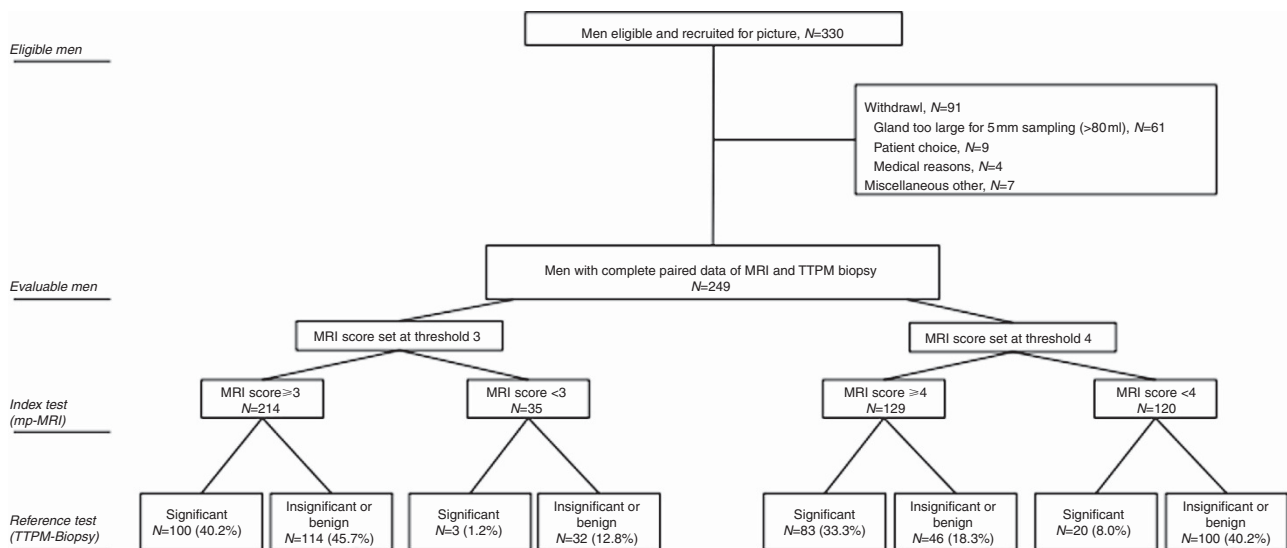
Eligible men

Men eligible and recruited for picture, $N$=330

Withdrawl, $N$=91
Gland too large for 5 mm sampling (>80 ml), $N$=61
Patient choice, $N$=9
Medical reasons, $N$=4
Miscellaneous other, $N$=7

Evaluable men

Men with complete paired data of MRI and TTPM biopsy
$N$=249

MRI score set at threshold 3

MRI score set at threshold 4

Index test (mp-MRI)

MRI score$\geqslant$3
$N$=214

MRI score <3
$N$=35

MRI score $\geqslant$4
$N$=129

MRI score <4
$N$=120

Reference test (TTPM-Biopsy)

Significant
$N$=100 (40.2%)

Insignificant or benign
$N$=114 (45.7%)

Significant
$N$=3 (1.2%)

Insignificant or benign
$N$=32 (12.8%)

Significant
$N$=83 (33.3%)

Insignificant or benign
$N$=46 (18.3%)

Significant
$N$=20 (8.0%)

Insignificant or benign
$N$=100 (40.2%)